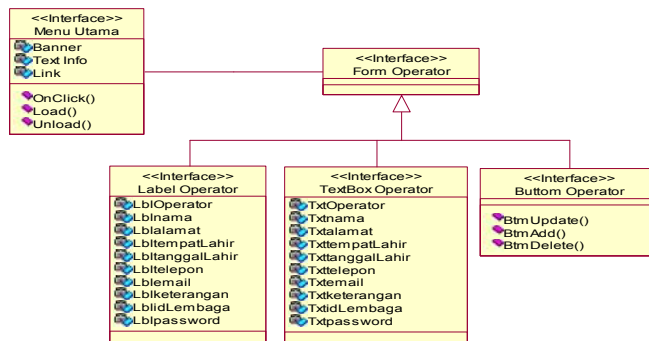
<<Interface>>
Menu Utama

Banner
Text Info
Link

OnClick()
Load()
Unload()

<<Interface>>
Form Operator

<<Interface>>
Label Operator

LblOperator
Lblnama
Lblalamat
LbltempatLahir
LbltanggalLahir
Lbltelepon
Lblemail
Lblketerangan
LblidLembaga
Lblpassword

<<Interface>>
TextBox Operator

TxtOperator
Txtnama
Txtalamat
TxttempatLahir
TxttanggalLahir
Txttelepon
Txtemail
Txtketerangan
TxtidLembaga
Txtpassword

<<Interface>>
Buttom Operator

BtmUpdate()
BtmAdd()
BtmDelete()